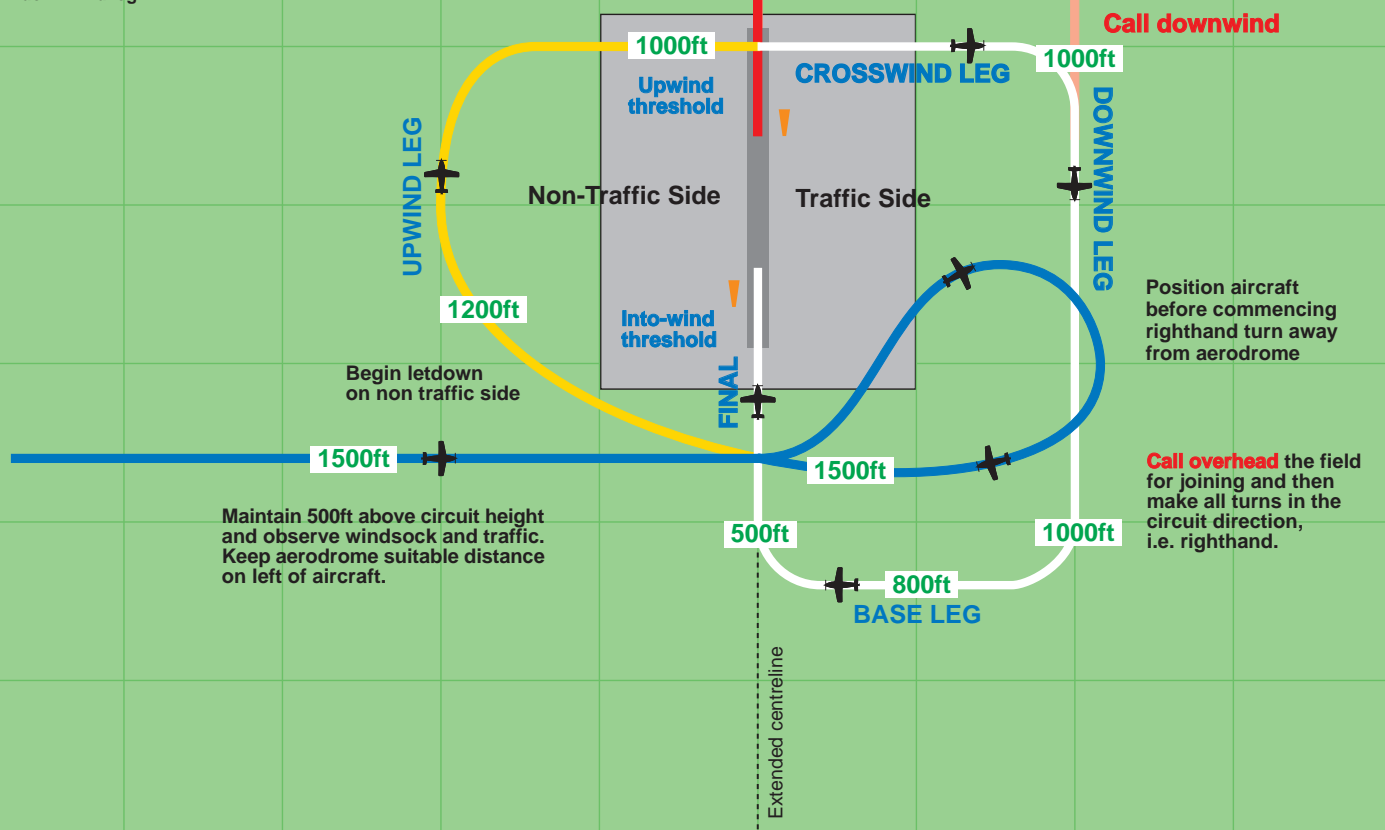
Call downwind

1000ft

CROSSWIND LEG

1000ft

Upwind threshold

UPWIND LEG

Non-Traffic Side

Traffic Side

DOWNWIND LEG

1200ft

Into-wind threshold

Position aircraft before commencing righthand turn away from aerodrome

Begin letdown on non traffic side

FINAL

1500ft

1500ft

Call overhead the field for joining and then make all turns in the circuit direction, i.e. righthand.

Maintain 500ft above circuit height and observe windsock and traffic. Keep aerodrome suitable distance on left of aircraft.

500ft

1000ft

800ft

BASE LEG

Extended centreline